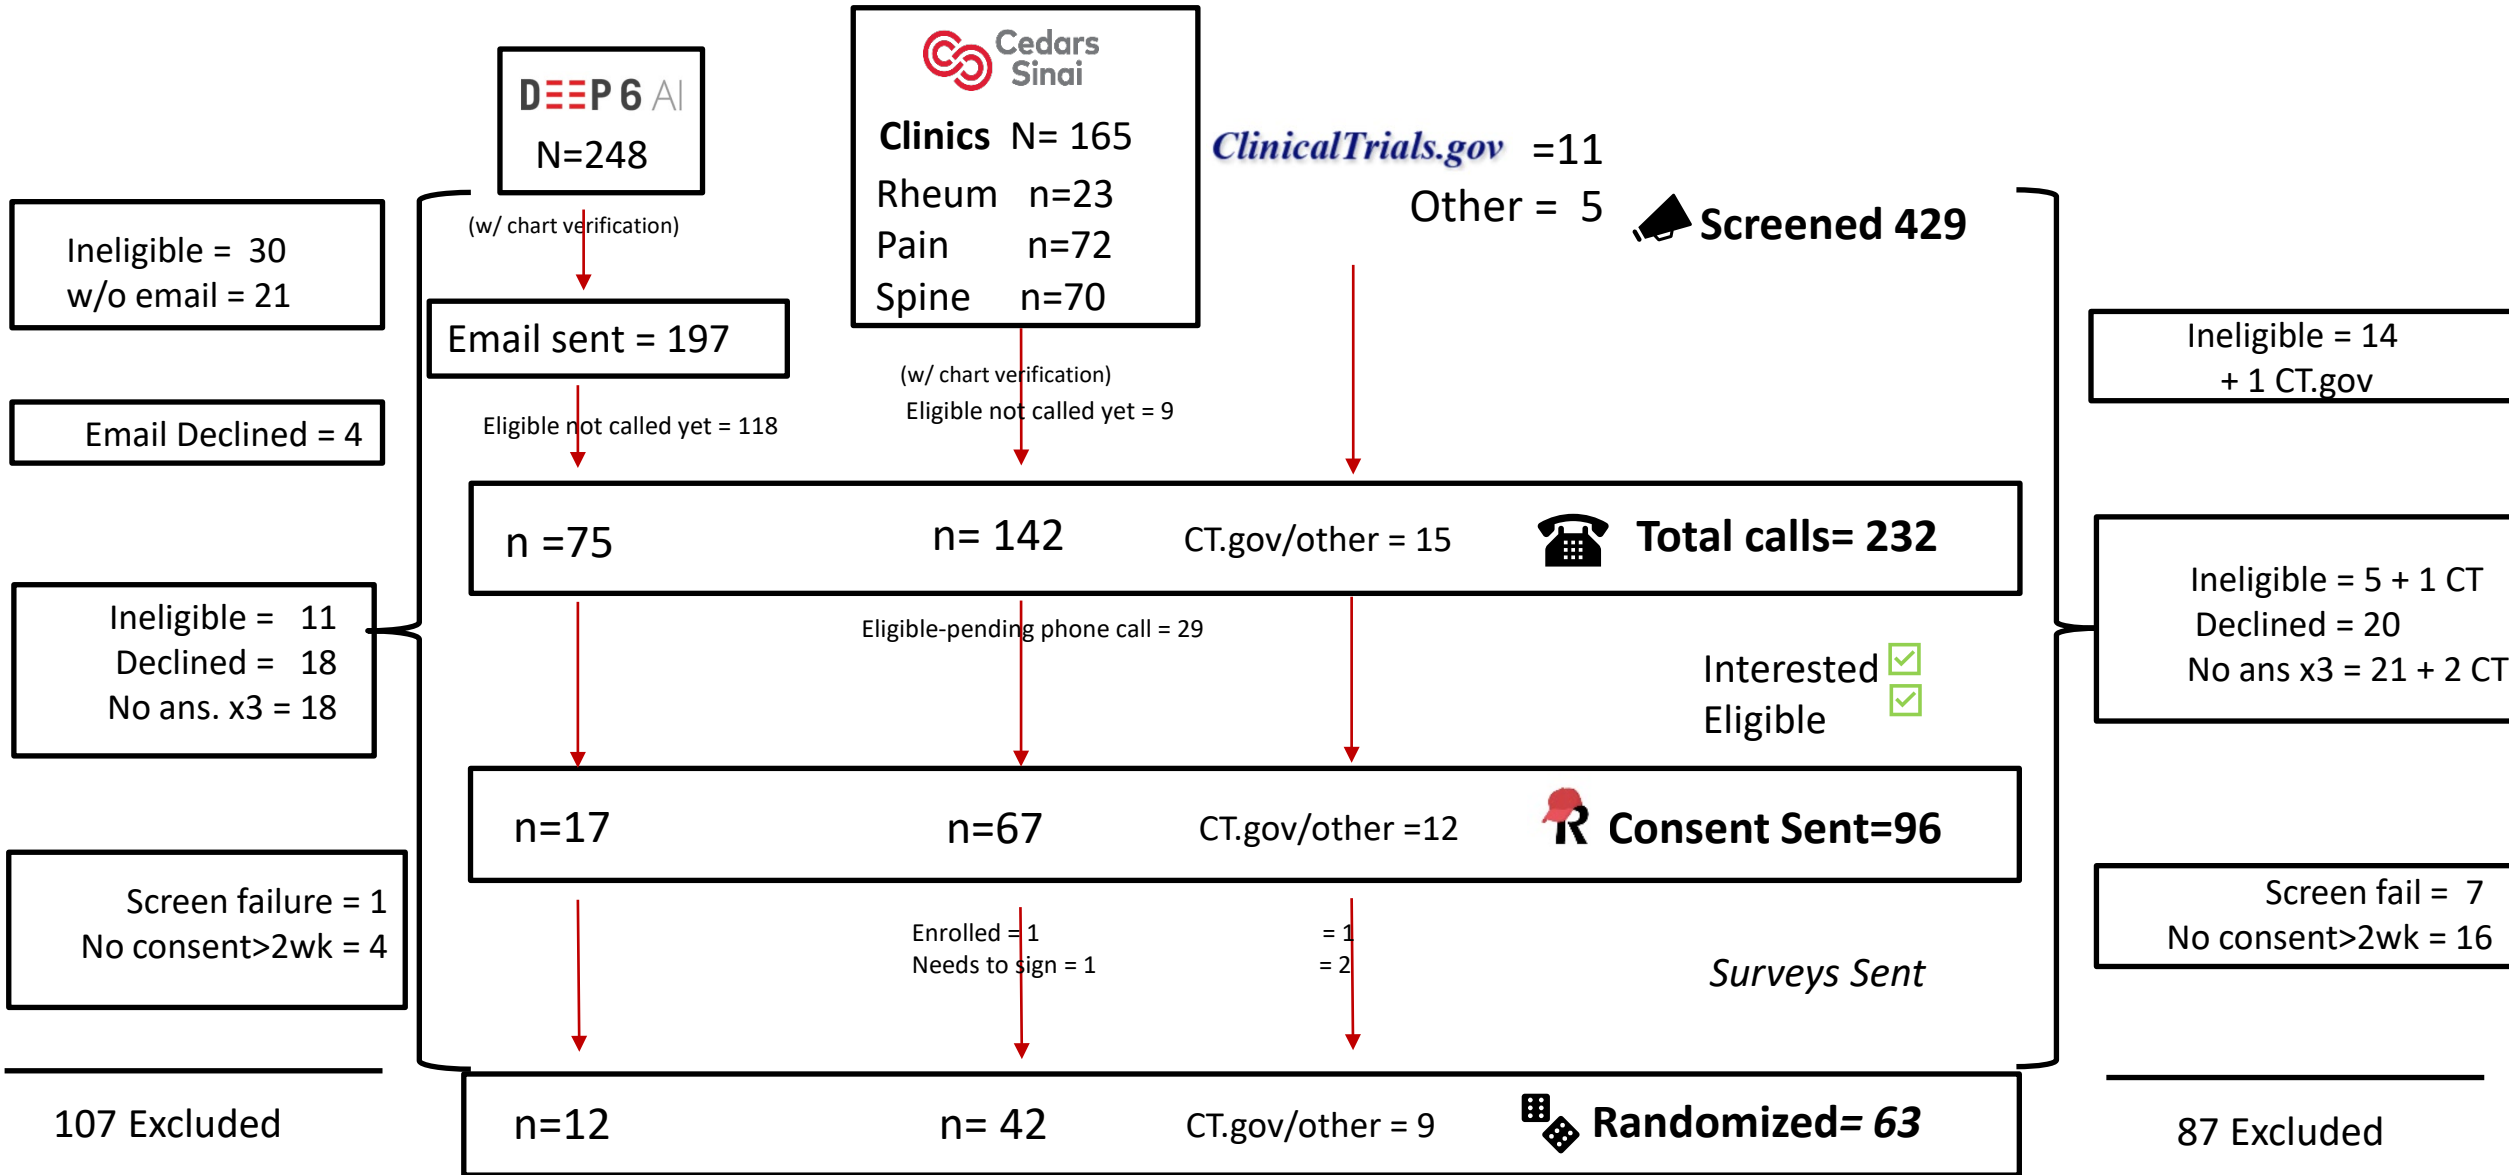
DEEP 6 AI
N=248

Cedars Sinai
Clinics N= 165
Rheum n=23
Pain n=72
Spine n=70

ClinicalTrials.gov =11
Other = 5

Screened 429

Ineligible = 30
w/o email = 21

(w/ chart verification)

Email sent = 197

Email Declined = 4

Eligible not called yet = 118

(w/ chart verification)
Eligible not called yet = 9

Ineligible = 14
+ 1 CT.gov

n =75
n= 142
CT.gov/other = 15
Total calls= 232

Ineligible = 11
Declined = 18
No ans. x3 = 18

Eligible-pending phone call = 29

Ineligible = 5 + 1 CT
Declined = 20
No ans x3 = 21 + 2 CT

Interested
Eligible

n=17
n=67
CT.gov/other =12
Consent Sent=96

Screen failure = 1
No consent>2wk = 4

Enrolled = 1
Needs to sign = 1

= 1
= 2

Surveys Sent

Screen fail = 7
No consent>2wk = 16

107 Excluded

n=12
n= 42
CT.gov/other = 9
Randomized= 63

87 Excluded